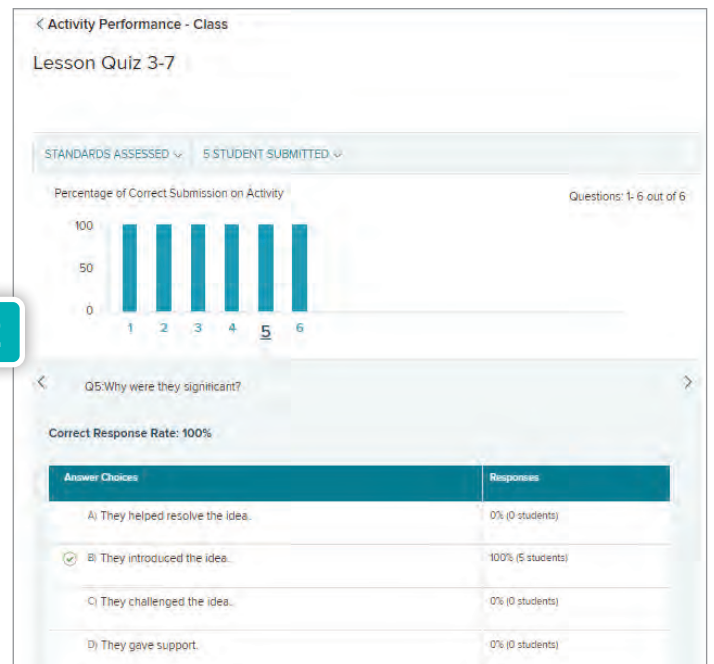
< Activity Performance - Class

Lesson Quiz 3-7

STANDARDS ASSESSED ⌄ 5 STUDENT SUBMITTED ⌄

Percentage of Correct Submission on Activity

Questions: 1- 6 out of 6

100
50
0

1 2 3 4 5 6

<

Q5:Why were they significant?

>

Correct Response Rate: 100%

| Answer Choices | Responses |
|---|---|
| A) They helped resolve the idea. | 0% (0 students) |
| B) They introduced the idea. | 100% (5 students) |
| C) They challenged the idea. | 0% (0 students) |
| D) They gave support. | 0% (0 students) |